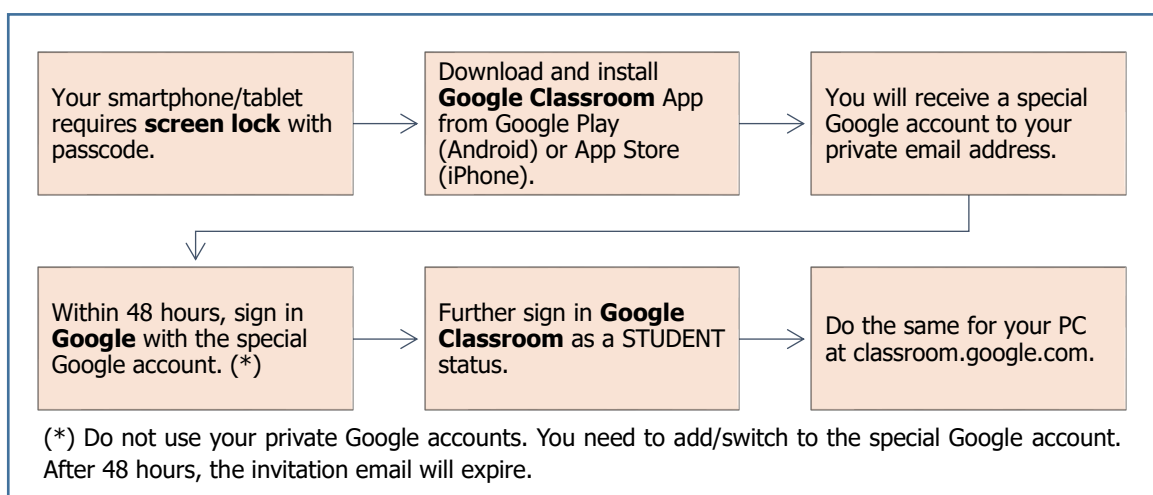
Your smartphone/tablet requires **screen lock** with passcode.

Download and install **Google Classroom** App from Google Play (Android) or App Store (iPhone).

You will receive a special Google account to your private email address.

Within 48 hours, sign in **Google** with the special Google account. (*)

Further sign in **Google Classroom** as a STUDENT status.

Do the same for your PC at classroom.google.com.

(*) Do not use your private Google accounts. You need to add/switch to the special Google account. After 48 hours, the invitation email will expire.